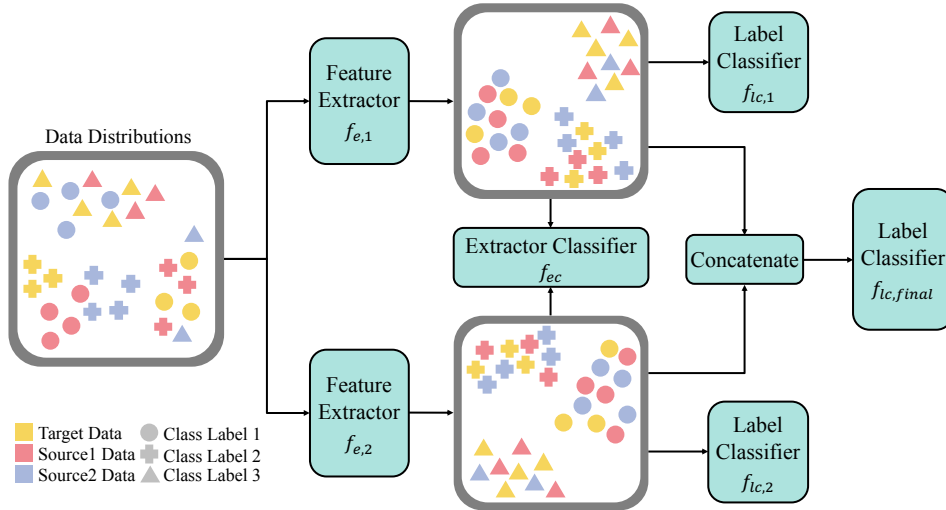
Data Distributions

Feature Extractor $f_{e,1}$

Label Classifier $f_{lc,1}$

Extractor Classifier $f_{ec}$

Concatenate

Label Classifier $f_{lc,final}$

Feature Extractor $f_{e,2}$

Label Classifier $f_{lc,2}$

Target Data
Source1 Data
Source2 Data
Class Label 1
Class Label 2
Class Label 3